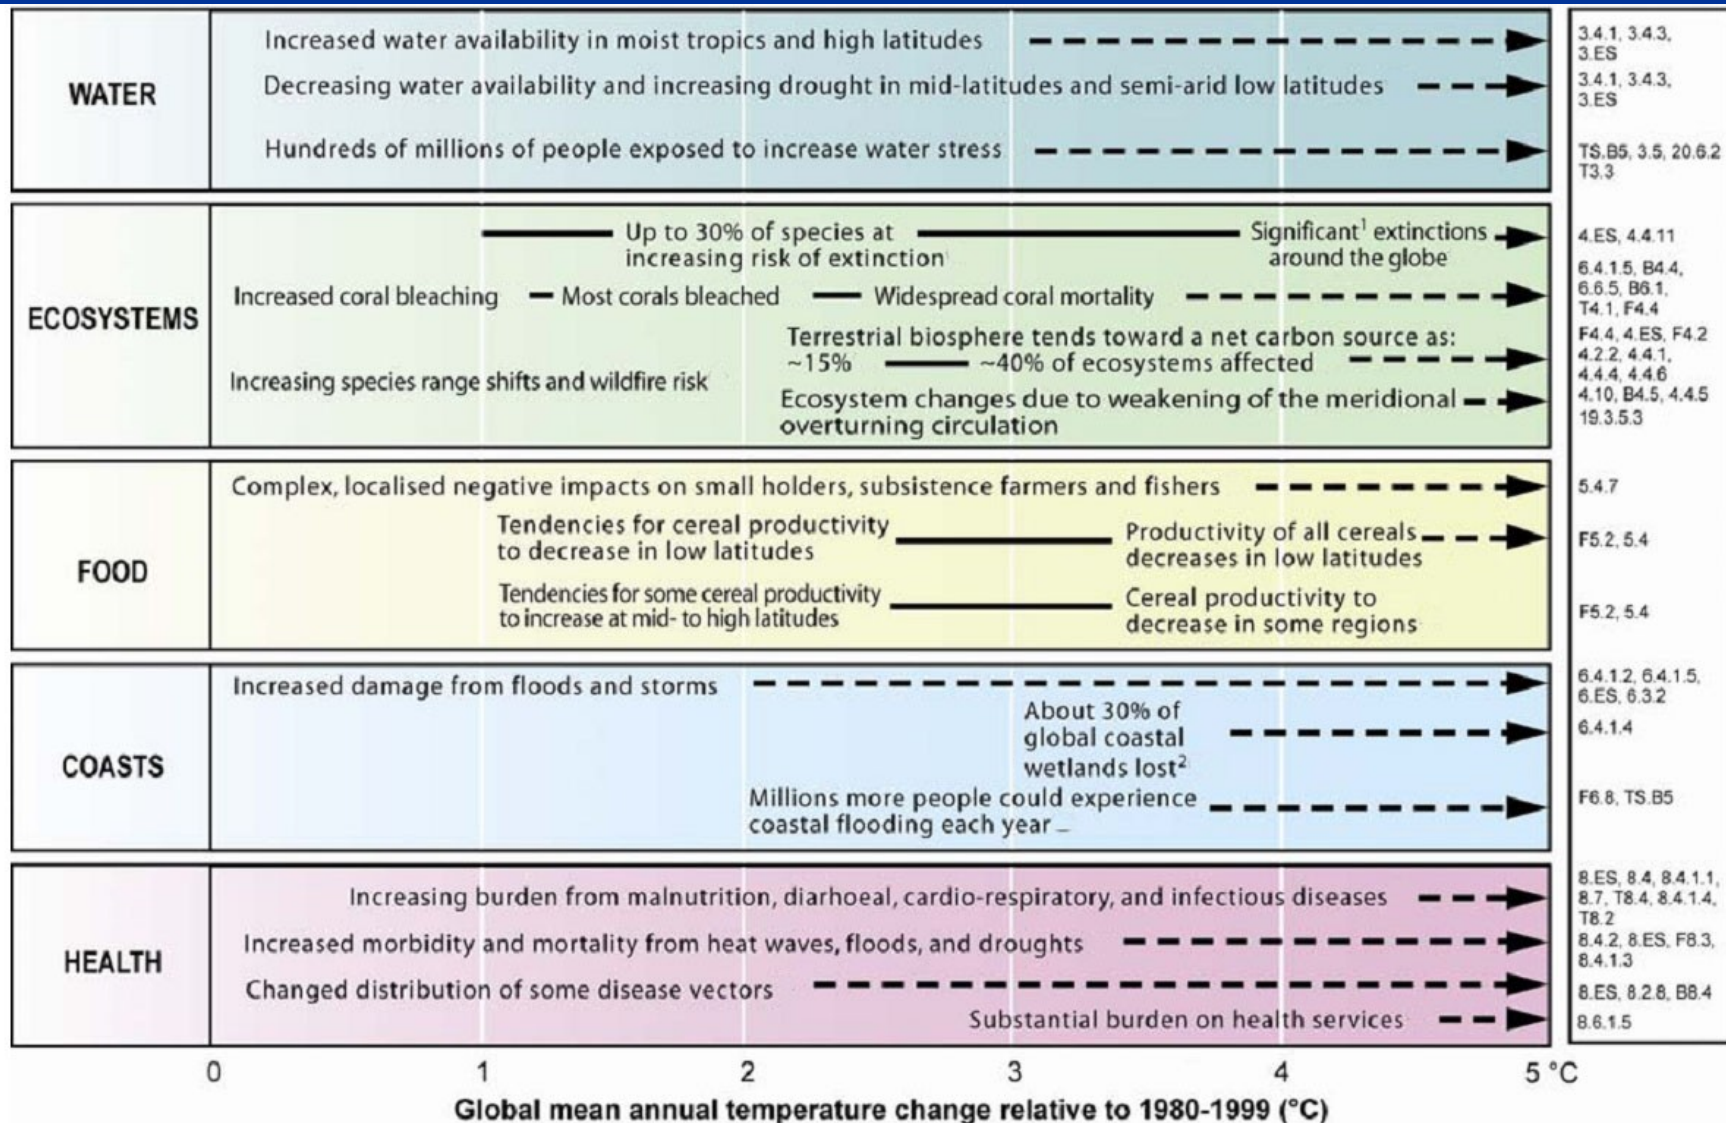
WATER

Increased water availability in moist tropics and high latitudes

Decreasing water availability and increasing drought in mid-latitudes and semi-arid low latitudes

Hundreds of millions of people exposed to increase water stress

3.4.1, 3.4.3, 3.ES

3.4.1, 3.4.3, 3.ES

TS.B5, 3.5, 20.6.2 T3.3

ECOSYSTEMS

Up to 30% of species at increasing risk of extinction

Significant$^1$ extinctions around the globe

Increased coral bleaching

Most corals bleached

Widespread coral mortality

Terrestrial biosphere tends toward a net carbon source as: ~15% ~40% of ecosystems affected

Increasing species range shifts and wildfire risk

Ecosystem changes due to weakening of the meridional overturning circulation

4.ES, 4.4.11

6.4.1.5, B4.4, 6.6.5, B6.1, T4.1, F4.4

F4.4, 4.ES, F4.2 4.2.2, 4.4.1, 4.4.4, 4.4.6 4.10, B4.5, 4.4.5 19.3.5.3

FOOD

Complex, localised negative impacts on small holders, subsistence farmers and fishers

Tendencies for cereal productivity to decrease in low latitudes

Productivity of all cereals decreases in low latitudes

Tendencies for some cereal productivity to increase at mid- to high latitudes

Cereal productivity to decrease in some regions

5.4.7

F5.2, 5.4

F5.2, 5.4

COASTS

Increased damage from floods and storms

About 30% of global coastal wetlands lost$^2$

Millions more people could experience coastal flooding each year

6.4.1.2, 6.4.1.5, 6.ES, 6.3.2

6.4.1.4

F6.8, TS.B5

HEALTH

Increasing burden from malnutrition, diarhoeal, cardio-respiratory, and infectious diseases

Increased morbidity and mortality from heat waves, floods, and droughts

Changed distribution of some disease vectors

Substantial burden on health services

8.ES, 8.4, 8.4.1.1, 8.7, T8.4, 8.4.1.4, T8.2

8.4.2, 8.ES, F8.3, 8.4.1.3

8.ES, 8.2.8, B8.4

8.6.1.5

0 1 2 3 4 5 °C

Global mean annual temperature change relative to 1980-1999 (°C)